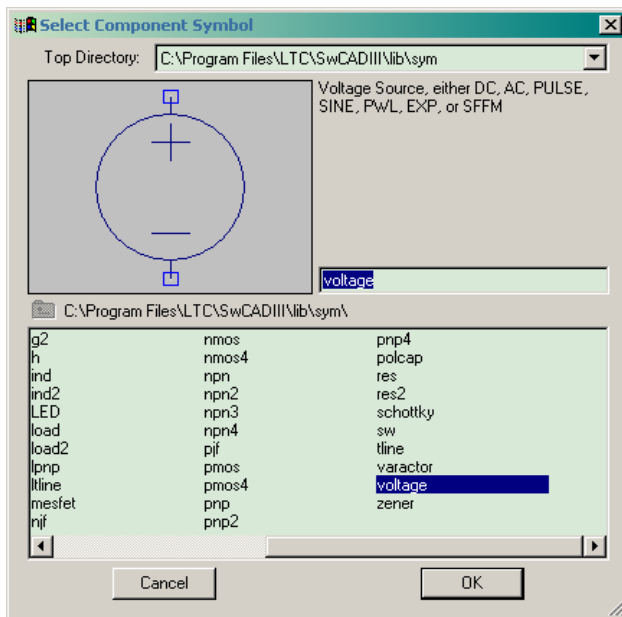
Select Component Symbol

Top Directory: C:\Program Files\LTC\SwCADIII\lib\sym

Voltage Source, either DC, AC, PULSE, SINE, PWL, EXP, or SFFM

voltage

C:\Program Files\LTC\SwCADIII\lib\sym\

g2
h
ind
ind2
LED
load
load2
lpnp
ltline
mesfet
njf

nmos
nmos4
npn
npn2
npn3
npn4
pjf
pmos
pmos4
pnp
pnp2

pnp4
polcap
res
res2
schottky
sw
tline
varactor
voltage
zener

Cancel
OK